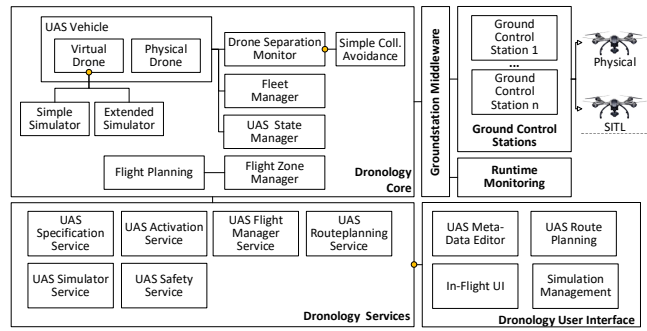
UAS Vehicle

Virtual Drone

Physical Drone

Simple Simulator

Extended Simulator

Drone Separation Monitor

Simple Coll. Avoidance

Fleet Manager

UAS State Manager

Flight Planning

Flight Zone Manager

Dronology Core

Groundstation Middleware

Ground Control Station 1

...

Ground Control Station n

Ground Control Stations

Physical

SITL

Runtime Monitoring

UAS Specification Service

UAS Activation Service

UAS Flight Manager Service

UAS Routeplanning Service

UAS Simulator Service

UAS Safety Service

Dronology Services

UAS Meta-Data Editor

UAS Route Planning

In-Flight UI

Simulation Management

Dronology User Interface